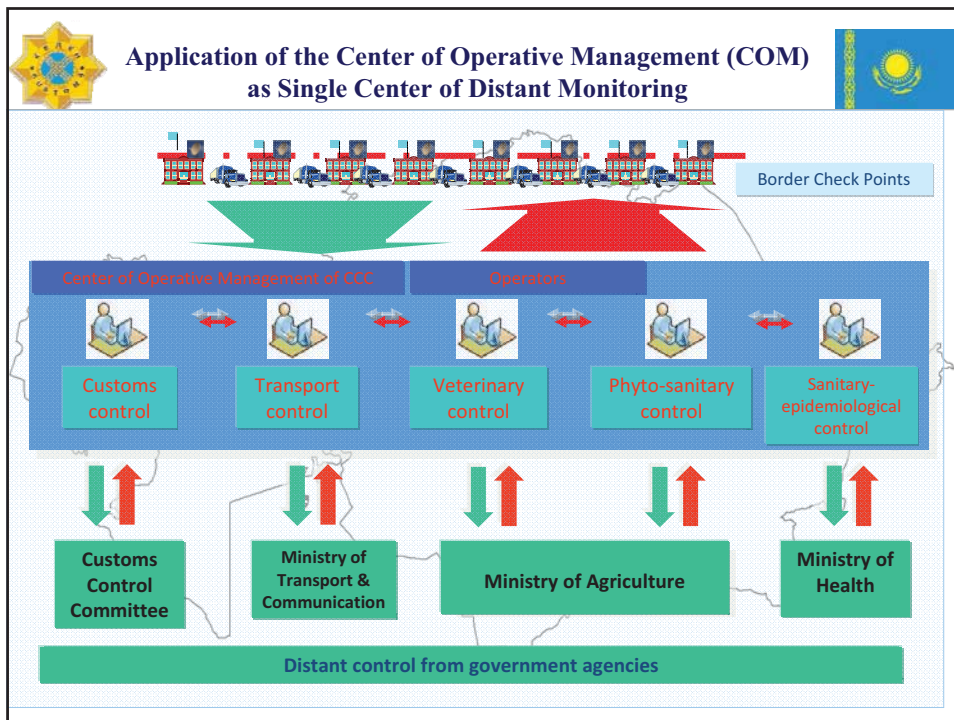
Application of the Center of Operative Management (COM) as Single Center of Distant Monitoring

Border Check Points

Center of Operative Management of CCC

Operators

Customs control

Transport control

Veterinary control

Phyto-sanitary control

Sanitary-epidemiological control

Customs Control Committee

Ministry of Transport & Communication

Ministry of Agriculture

Ministry of Health

Distant control from government agencies